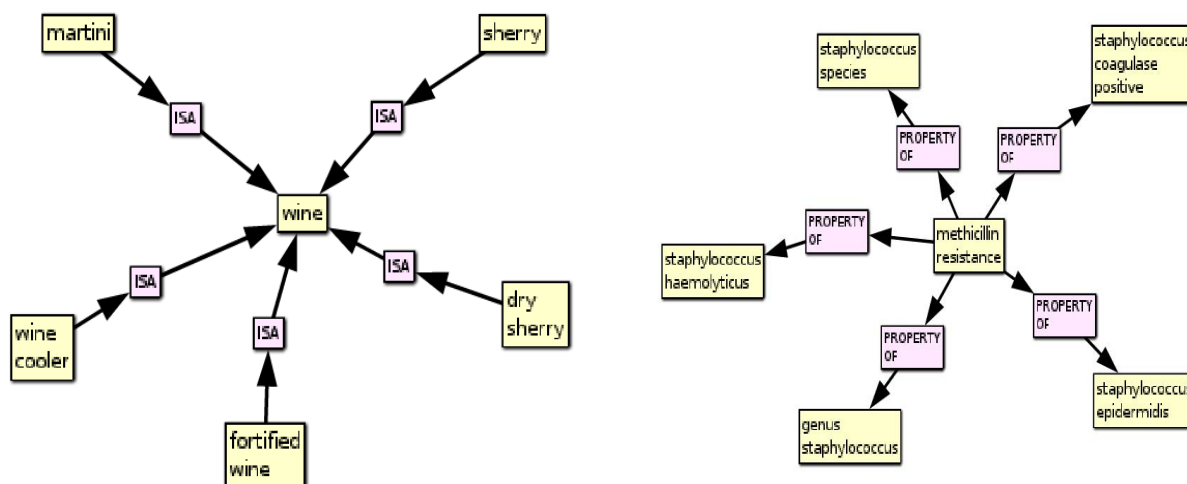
martini

sherry

ISA

ISA

wine

ISA

ISA

ISA

wine cooler

dry sherry

fortified wine

staphylococcus species

staphylococcus coagulase positive

PROPERTY OF

PROPERTY OF

PROPERTY OF

methicillin resistance

staphylococcus haemolyticus

PROPERTY OF

PROPERTY OF

genus staphylococcus

staphylococcus epidermidis